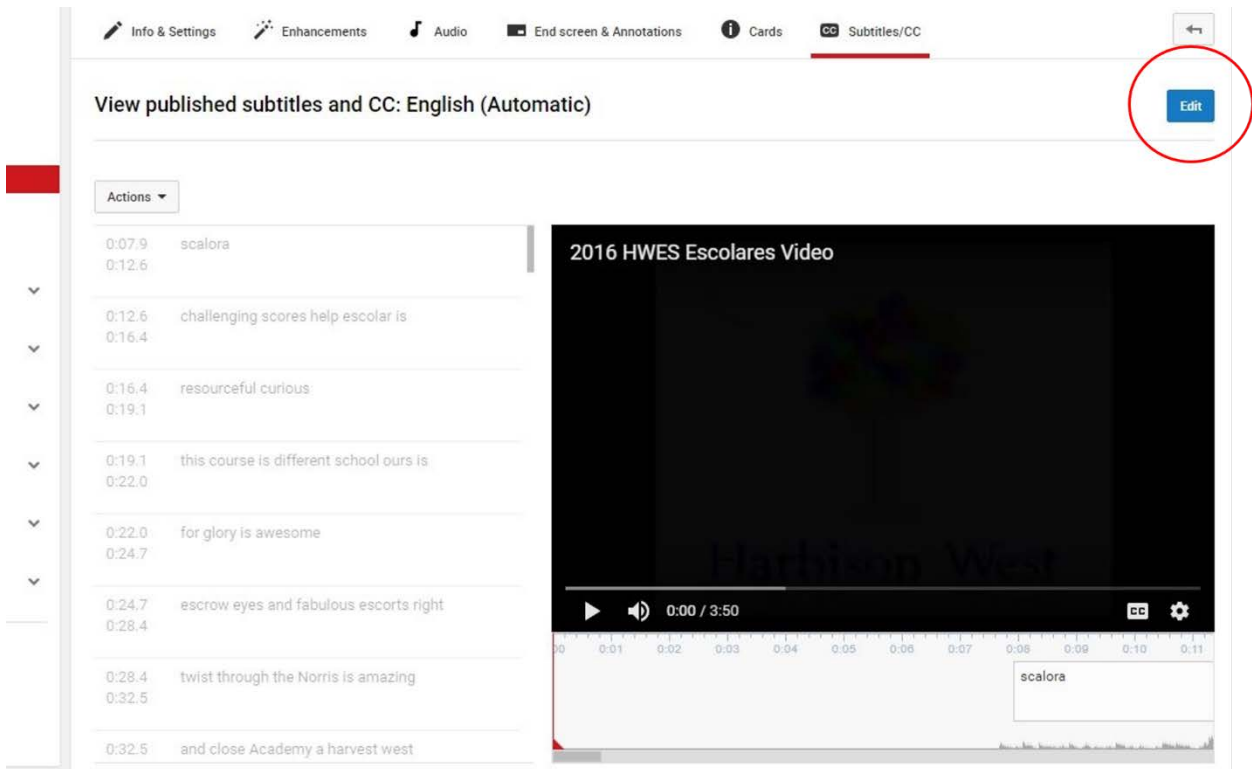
Info & Settings Enhancements Audio End screen & Annotations Cards CC Subtitles/CC

View published subtitles and CC: English (Automatic)

Edit

Actions

0:07.9
0:12.6
scalora

0:12.6
0:16.4
challenging scores help escolar is

0:16.4
0:19.1
resourceful curious

0:19.1
0:22.0
this course is different school ours is

0:22.0
0:24.7
for glory is awesome

0:24.7
0:28.4
escrow eyes and fabulous escorts right

0:28.4
0:32.5
twist through the Norris is amazing

0:32.5
and close Academy a harvest west

2016 HWES Escolares Video

Harbison West

0:00 / 3:50

CC

00 0:01 0:02 0:03 0:04 0:05 0:06 0:07 0:08 0:09 0:10 0:11

scalora